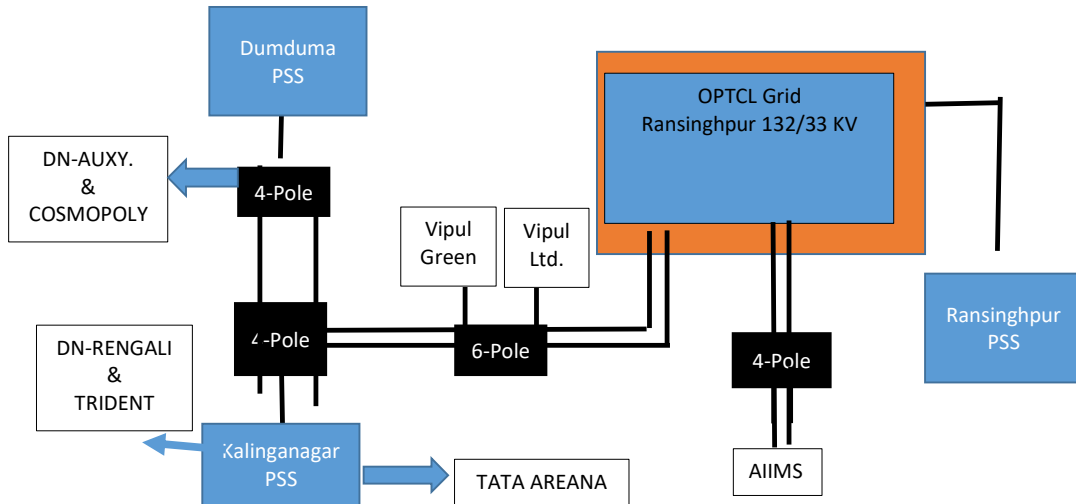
Dumduma PSS

DN-AUXY. & COSMOPOLY

4-Pole

OPTCL Grid Ransinghpur 132/33 KV

Vipul Green

Vipul Ltd.

4-Pole

6-Pole

DN-RENGALI & TRIDENT

4-Pole

Ransinghpur PSS

Kalinganagar PSS

TATA AREANA

AIIMS